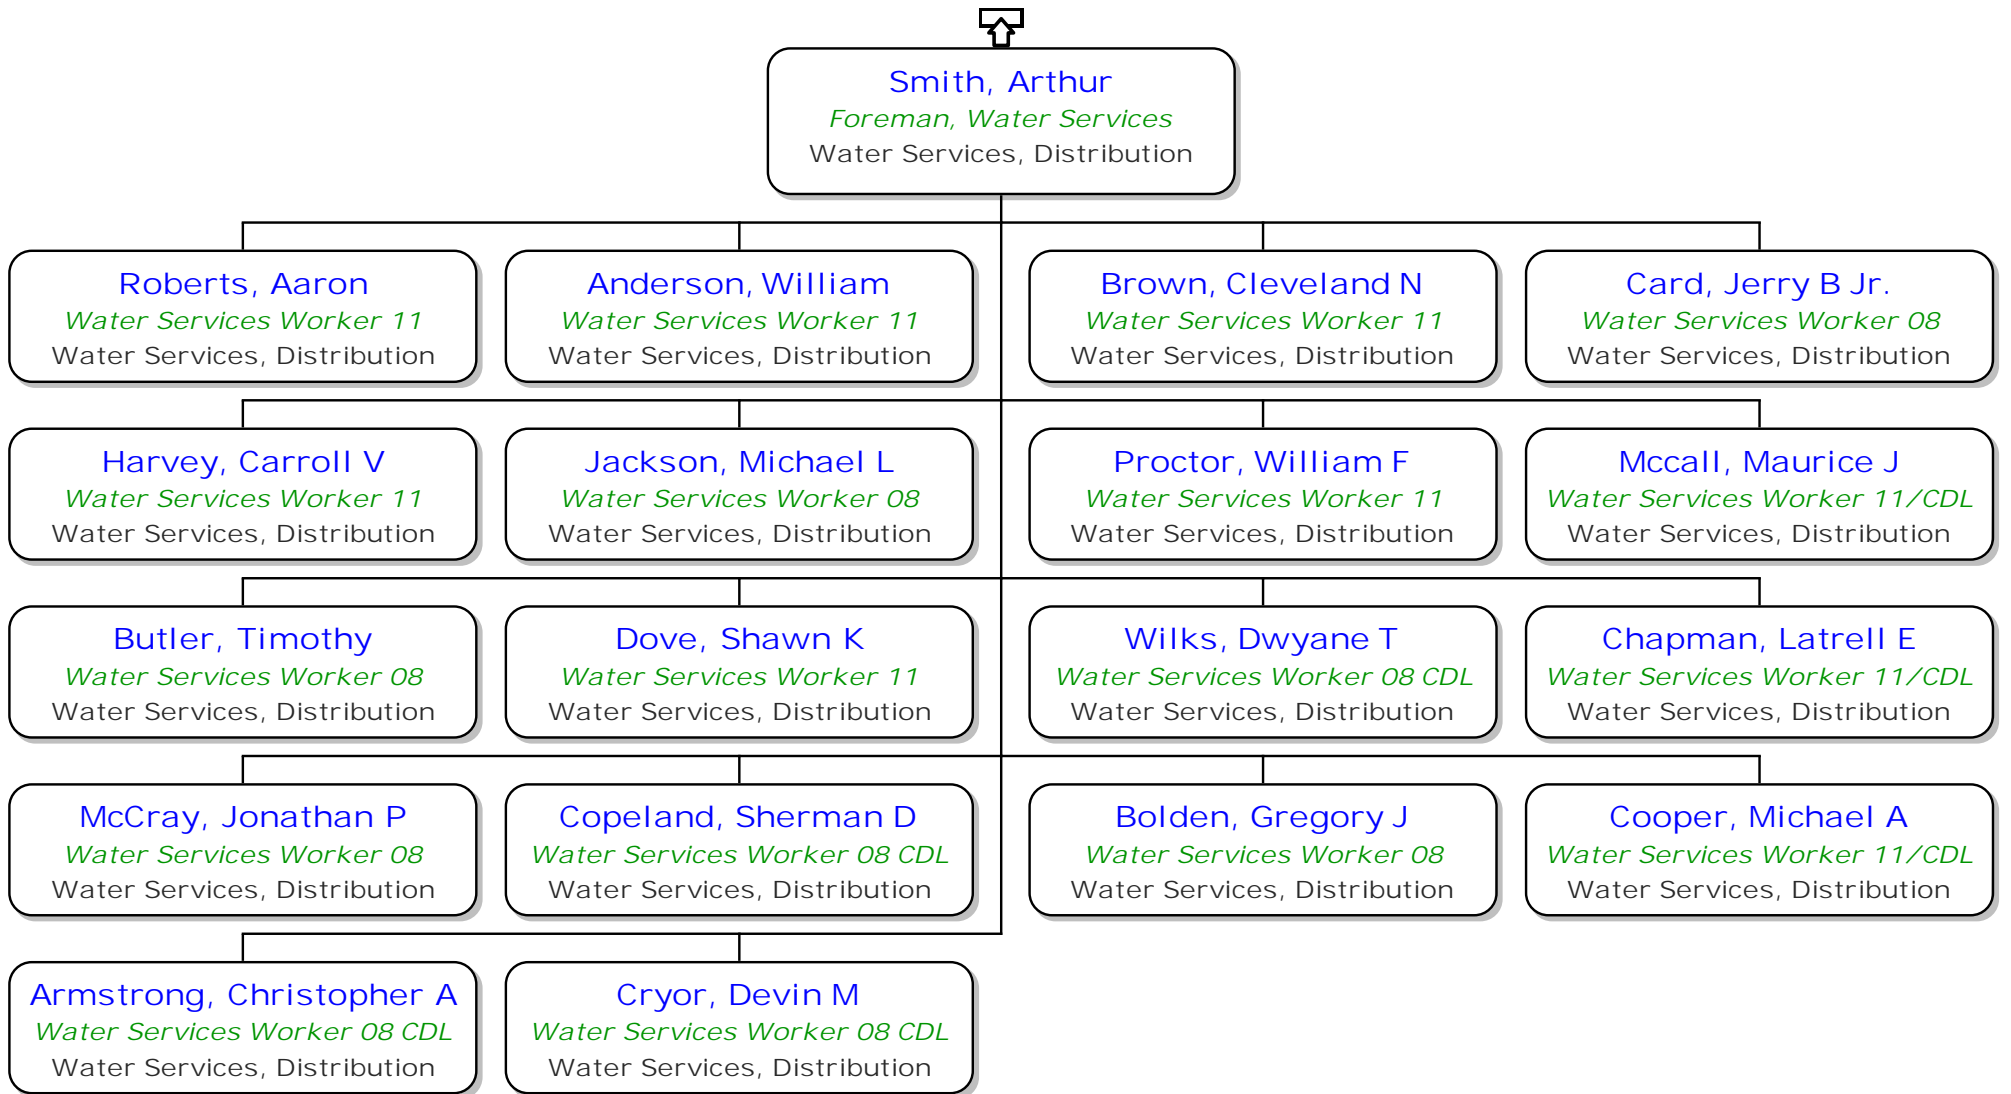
Smith, Arthur
Foreman, Water Services
Water Services, Distribution

Roberts, Aaron
Water Services Worker 11
Water Services, Distribution

Anderson, William
Water Services Worker 11
Water Services, Distribution

Brown, Cleveland N
Water Services Worker 11
Water Services, Distribution

Card, Jerry B Jr.
Water Services Worker 08
Water Services, Distribution

Harvey, Carroll V
Water Services Worker 11
Water Services, Distribution

Jackson, Michael L
Water Services Worker 08
Water Services, Distribution

Proctor, William F
Water Services Worker 11
Water Services, Distribution

Mccall, Maurice J
Water Services Worker 11/CDL
Water Services, Distribution

Butler, Timothy
Water Services Worker 08
Water Services, Distribution

Dove, Shawn K
Water Services Worker 11
Water Services, Distribution

Wilks, Dwyane T
Water Services Worker 08 CDL
Water Services, Distribution

Chapman, Latrell E
Water Services Worker 11/CDL
Water Services, Distribution

McCray, Jonathan P
Water Services Worker 08
Water Services, Distribution

Copeland, Sherman D
Water Services Worker 08 CDL
Water Services, Distribution

Bolden, Gregory J
Water Services Worker 08
Water Services, Distribution

Cooper, Michael A
Water Services Worker 11/CDL
Water Services, Distribution

Armstrong, Christopher A
Water Services Worker 08 CDL
Water Services, Distribution

Cryor, Devin M
Water Services Worker 08 CDL
Water Services, Distribution